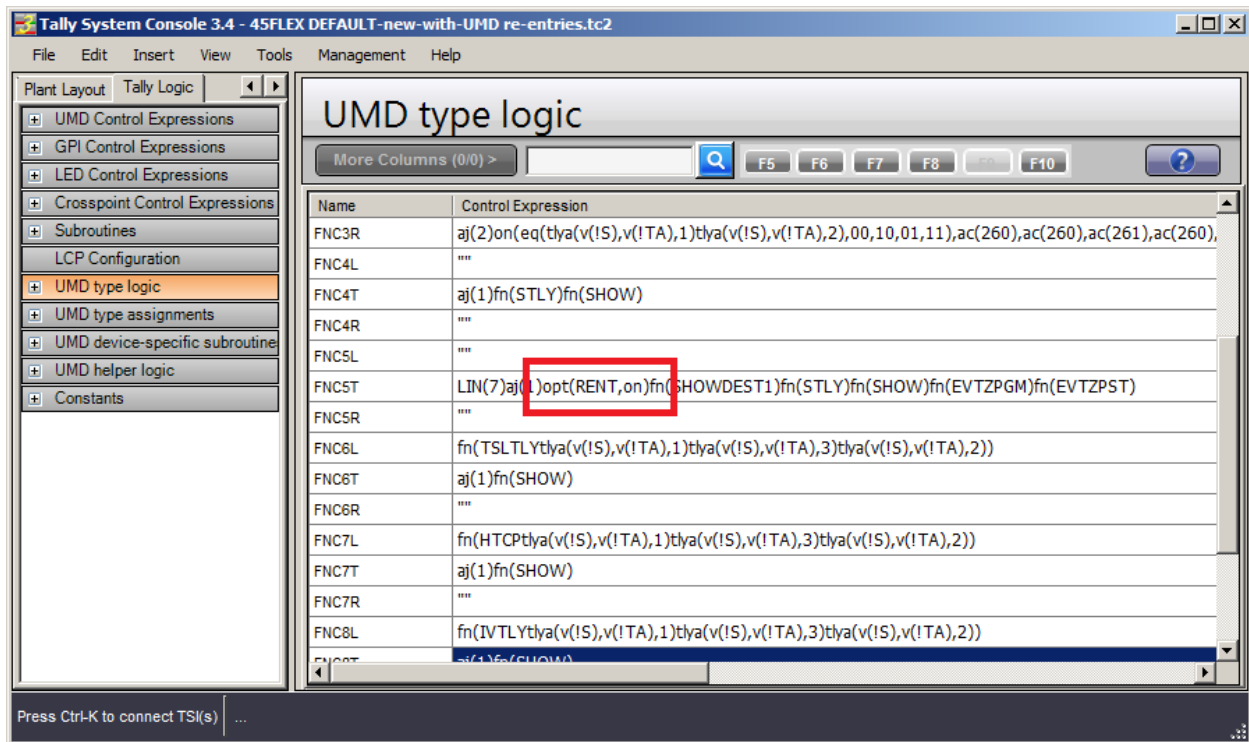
Tally System Console 3.4 - 45FLEX DEFAULT-new-with-UMD re-entries.tc2

File Edit Insert View Tools Management Help

Plant Layout | Tally Logic

UMD Control Expressions
GPI Control Expressions
LED Control Expressions
Crosspoint Control Expressions
Subroutines
LCP Configuration
UMD type logic
UMD type assignments
UMD device-specific subroutine
UMD helper logic
Constants

UMD type logic

More Columns (0/0) > F5 F6 F7 F8 F9 F10 ?

| Name | Control Expression |
|---|---|
| FNC3R | aj(2)on(eq(tlya(v(!S),v(!TA),1)tlya(v(!S),v(!TA),2),00,10,01,11),ac(260),ac(260),ac(261),ac(260), |
| FNC4L | "" |
| FNC4T | aj(1)fn(STLY)fn(SHOW) |
| FNC4R | "" |
| FNC5L | "" |
| FNC5T | LIN(7)aj(1)opt(RENT,on)fn(SHOWDEST1)fn(STLY)fn(SHOW)fn(EVTZPGM)fn(EVTZPST) |
| FNC5R | "" |
| FNC6L | fn(TSLTLYtlya(v(!S),v(!TA),1)tlya(v(!S),v(!TA),3)tlya(v(!S),v(!TA),2)) |
| FNC6T | aj(1)fn(SHOW) |
| FNC6R | "" |
| FNC7L | fn(HTCPtlya(v(!S),v(!TA),1)tlya(v(!S),v(!TA),3)tlya(v(!S),v(!TA),2)) |
| FNC7T | aj(1)fn(SHOW) |
| FNC7R | "" |
| FNC8L | fn(IVTLYtlya(v(!S),v(!TA),1)tlya(v(!S),v(!TA),3)tlya(v(!S),v(!TA),2)) |
| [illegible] | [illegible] |

Press Ctrl-K to connect TSI(s) ...